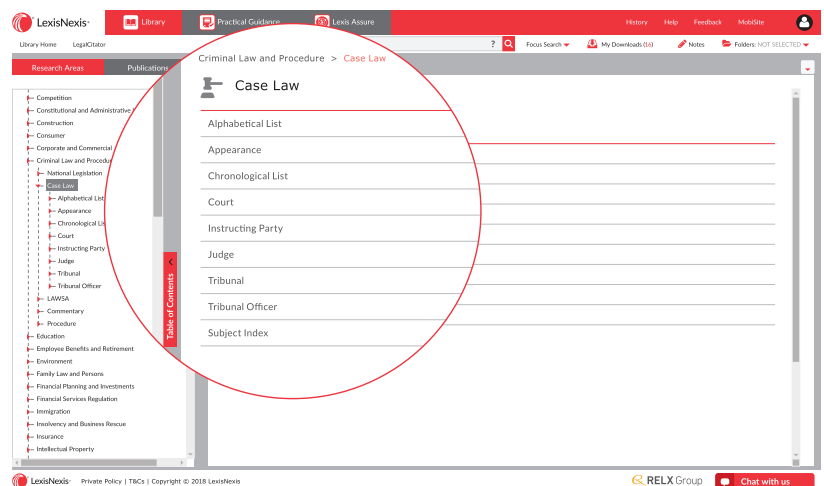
LexisNexis Library Practical Guidance Lexis Assure History Help Feedback MobiSite

Library Home LegalCitator ? Focus Search My Downloads (16) Notes Folders: NOT SELECTED

Research Areas Publications

Competition
Constitutional and Administrative
Construction
Consumer
Corporate and Commercial
Criminal Law and Procedure
National Legislation
Case Law
Alphabetical List
Appearance
Chronological List
Court
Instructing Party
Judge
Tribunal
Tribunal Officer
LAWSA
Commentary
Procedure
Education
Employee Benefits and Retirement
Environment
Family Law and Persons
Financial Planning and Investments
Financial Services Regulation
Immigration
Insolvency and Business Rescue
Insurance
Intellectual Property

Table of Contents

Criminal Law and Procedure > Case Law

Case Law

Alphabetical List
Appearance
Chronological List
Court
Instructing Party
Judge
Tribunal
Tribunal Officer
Subject Index

LexisNexis Private Policy | T&Cs | Copyright © 2018 LexisNexis

RELX Group

Chat with us